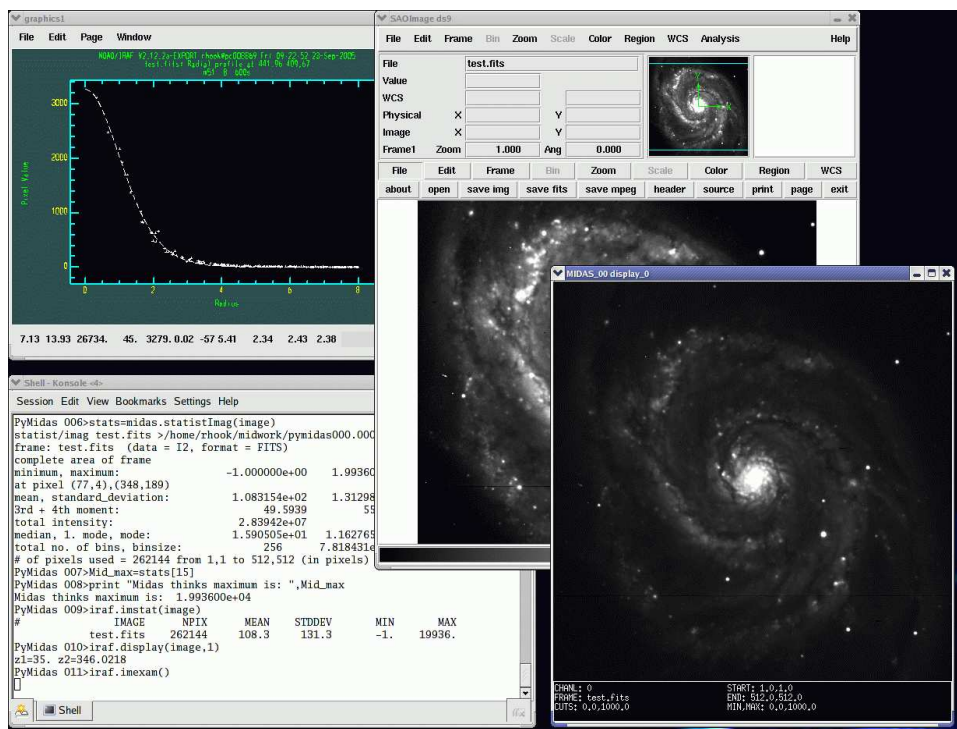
graphics1

File Edit Page Window

NOAO/IRAF V2.12.2a-EXPORT rhook@pcDOE8a9 Fri 09:22:52 23-Sep-2005
test.fits: Radial profile at 441.96 409.67
m51 B 600s

3000

2000

1000

0

Pixel Value

0 2 4 6 8

Radius

7.13 13.93 26734. 45. 3279. 0.02 -57 5.41 2.34 2.43 2.38

SAOImage ds9

File Edit Frame Bin Zoom Scale Color Region WCS Analysis Help

| File | test.fits | | |
|---|---|---|---|
| Value | | | |
| WCS | | | |
| Physical | X | Y | |
| Image | X | Y | |
| Frame1 | Zoom 1.000 | Ang 0.000 | |

File Edit Frame Bin Zoom Scale Color Region WCS

about open save img save fits save mpeg header source print page exit

MIDAS_00 display_0

CHANL: 0
FRAME: test.fits
CUTS: 0.0,1000.0

START: 1.0,1.0
END: 512.0,512.0
MIN,MAX: 0.0,1000.0

Shell - Konsole <4>

Session Edit View Bookmarks Settings Help

PyMidas 006>stats=midas.statistImg(image)
statist/imag test.fits >/home/rhook/midwork/pymidas000.000
frame: test.fits (data = I2, format = FITS)
complete area of frame
minimum, maximum: -1.000000e+00 1.99360
at pixel (77,4),(348,189)
mean, standard_deviation: 1.083154e+02 1.31298
3rd + 4th moment: 49.5939 55
total intensity: 2.83942e+07
median, 1. mode, mode: 1.590505e+01 1.162765
total no. of bins, binsize: 256 7.818431e
# of pixels used = 262144 from 1,1 to 512,512 (in pixels)
PyMidas 007>Mid_max=stats[15]
PyMidas 008>print "Midas thinks maximum is: ",Mid_max
Midas thinks maximum is: 1.993600e+04
PyMidas 009>iraf.imstat(image)
# IMAGE NPIX MEAN STDDEV MIN MAX
test.fits 262144 108.3 131.3 -1. 19936.
PyMidas 010>iraf.display(image,1)
z1=35. z2=346.0218
PyMidas 011>iraf.imexam()

Shell